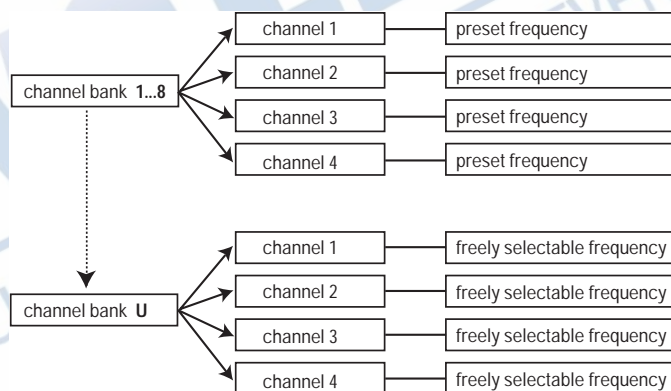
channel bank **1...8**

channel 1
preset frequency

channel 2
preset frequency

channel 3
preset frequency

channel 4
preset frequency

channel bank **U**

channel 1
freely selectable frequency

channel 2
freely selectable frequency

channel 3
freely selectable frequency

channel 4
freely selectable frequency